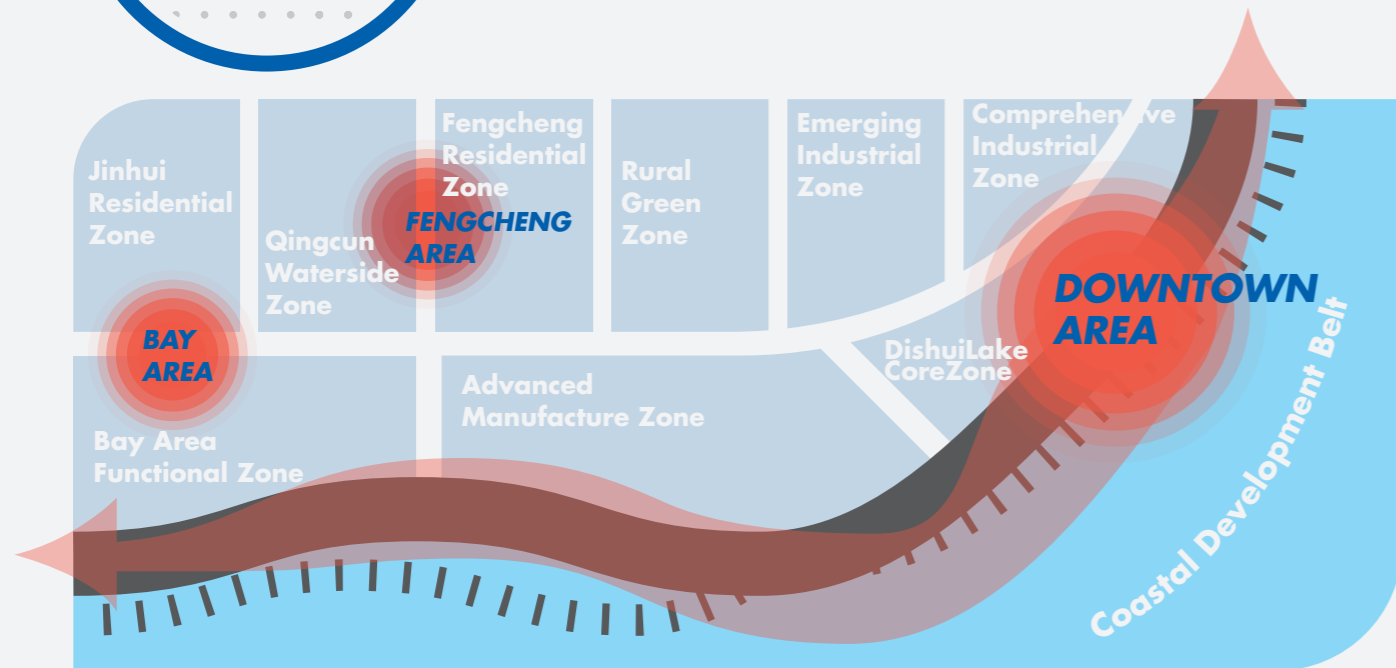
Jinhui Residential Zone

Qingcun Waterside Zone

Fengcheng Residential Zone

FENGCHENG AREA

Rural Green Zone

Emerging Industrial Zone

Comprehen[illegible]ve Industrial Zone

BAY AREA

DOWNTOWN AREA

DishuiLake CoreZone

Advanced Manufacture Zone

Bay Area Functional Zone

Coastal Development Belt